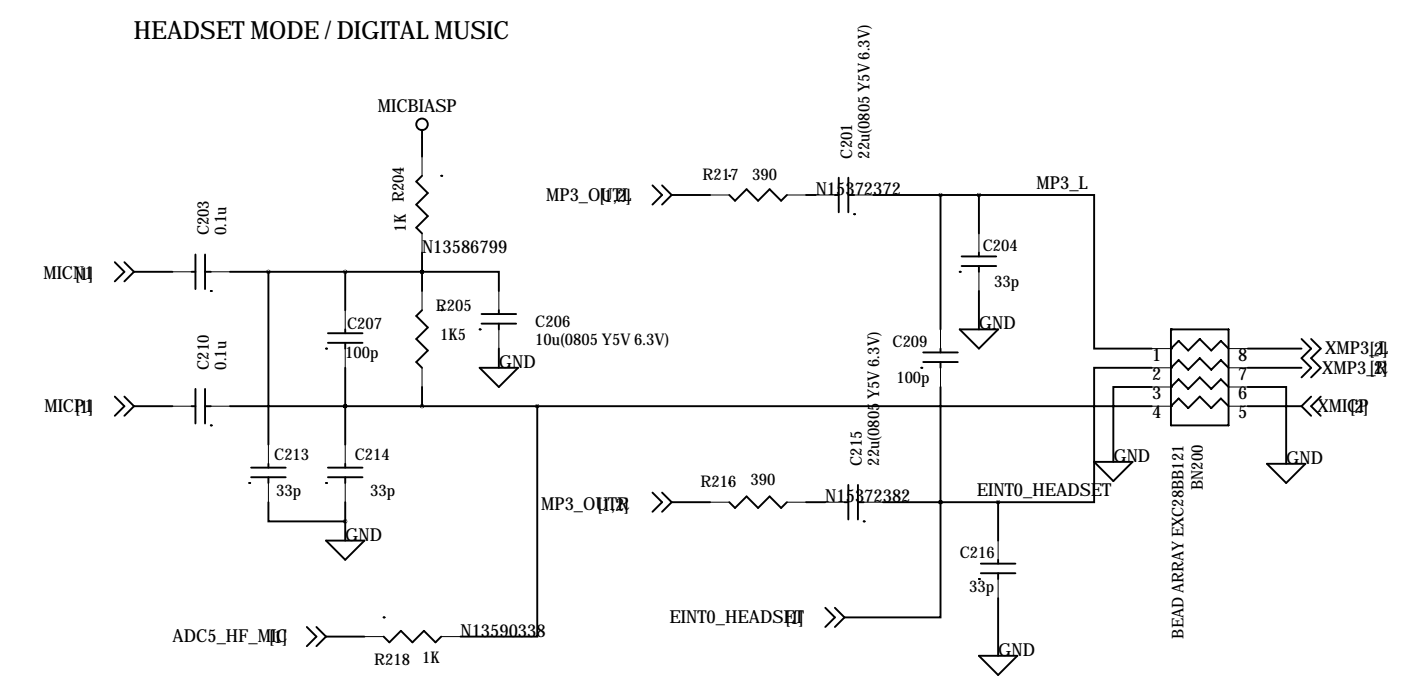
HEADSET MODE / DIGITAL MUSIC

MICBIASP

R204
1K

N13586799

C203
0.1u

MICN[1]

C207
100p

R205
1K5

C206
10u(0805 Y5V 6.3V)

GND

C210
0.1u

MICP[1]

C213
33p

C214
33p

GND

MP3_OUTL[1,2]

R217 390

C201
22u(0805 Y5V 6.3V)

N15372372

MP3_L

C204
33p

GND

C209
100p

C215
22u(0805 Y5V 6.3V)

MP3_OUTR[1,2]

R216 390

N15372382

EINT0_HEADSET

C216
33p

GND

EINT0_HEADSET[1]

ADC5_HF_MIC[1]

R218 1K

N13590338

1
2
3
4
8
7
6
5

XMP3_L[2]
XMP3_R[2]
XMICP[2]

GND

GND

BEAD ARRAY EXC28BB121
BN200